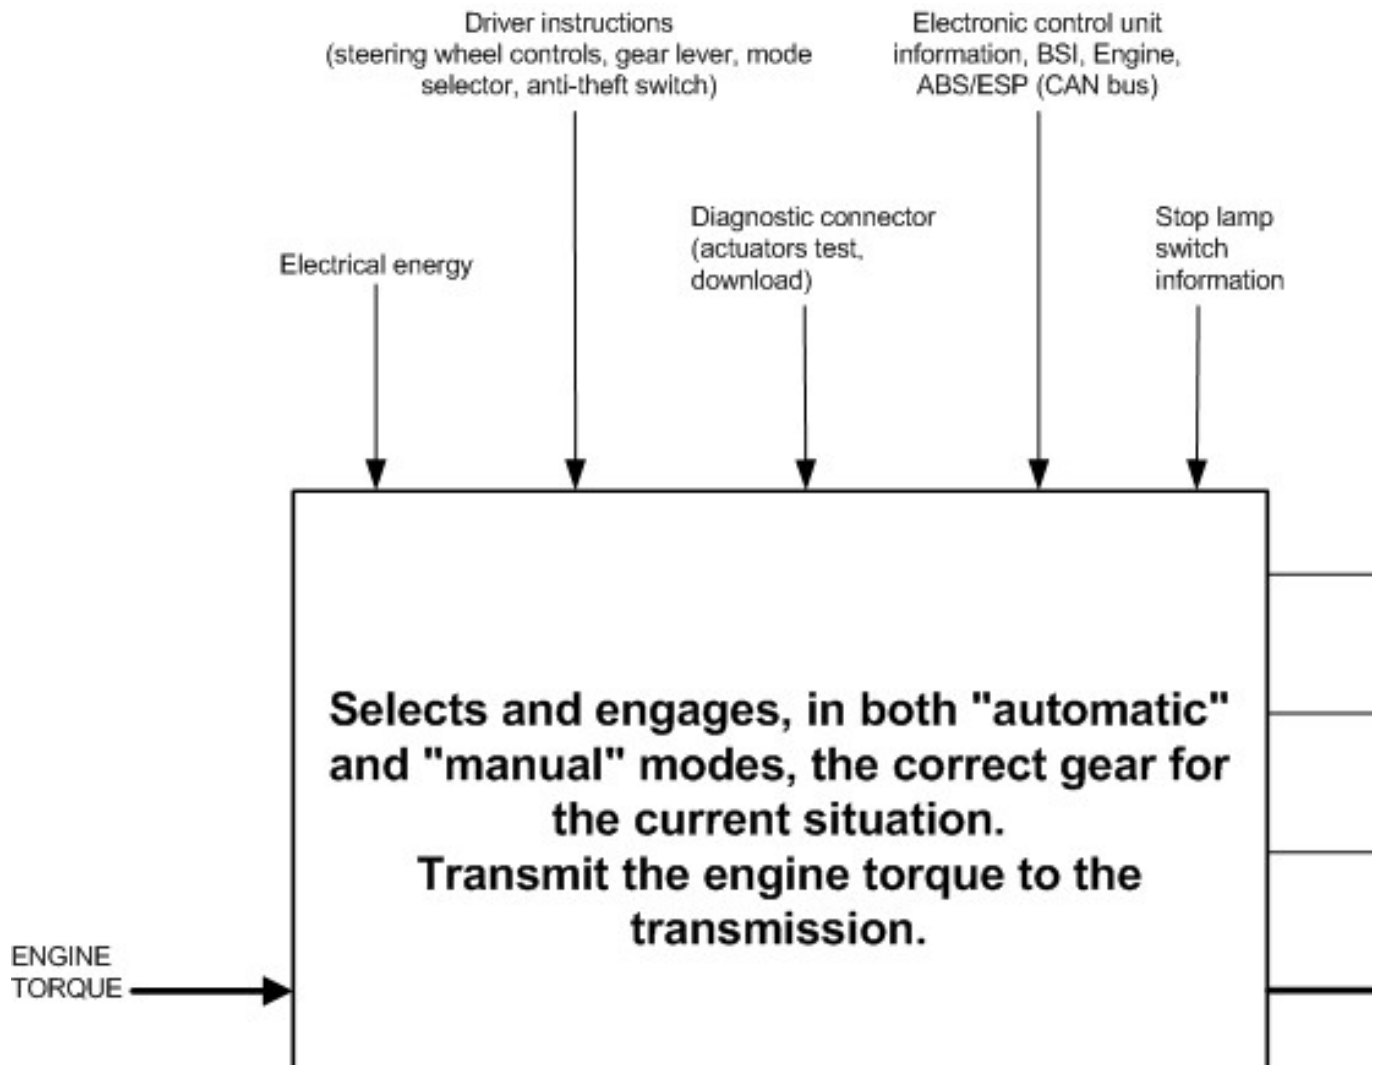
Driver instructions
(steering wheel controls, gear lever, mode selector, anti-theft switch)

Electronic control unit information, BSI, Engine, ABS/ESP (CAN bus)

Diagnostic connector (actuators test, download)

Electrical energy

Stop lamp switch information

Selects and engages, in both "automatic" and "manual" modes, the correct gear for the current situation.
Transmit the engine torque to the transmission.

ENGINE TORQUE